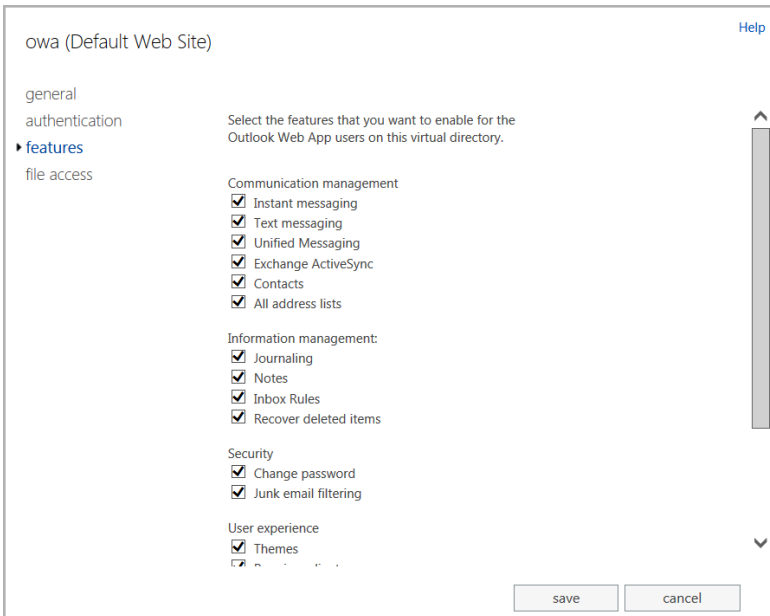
Help

owa (Default Web Site)

general
authentication
features
file access

Select the features that you want to enable for the Outlook Web App users on this virtual directory.

Communication management
Instant messaging
Text messaging
Unified Messaging
Exchange ActiveSync
Contacts
All address lists

Information management:
Journaling
Notes
Inbox Rules
Recover deleted items

Security
Change password
Junk email filtering

User experience
Themes
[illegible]

save
cancel